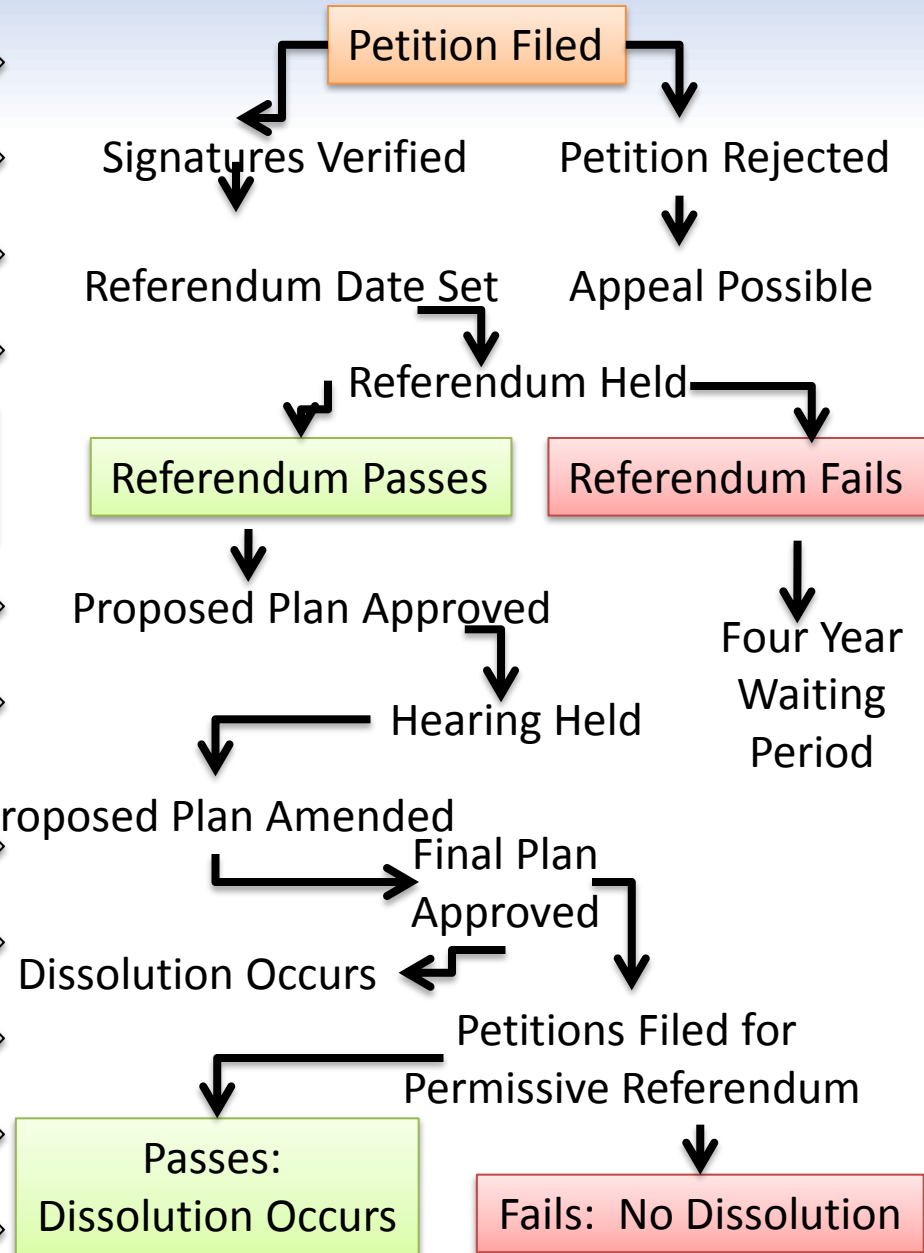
Petition Filed

Signatures Verified

Petition Rejected

Referendum Date Set

Appeal Possible

Referendum Held

Referendum Passes

Referendum Fails

Proposed Plan Approved

Four Year Waiting Period

Hearing Held

roposed Plan Amended

Final Plan Approved

Dissolution Occurs

Petitions Filed for Permissive Referendum

Passes: Dissolution Occurs

Fails: No Dissolution